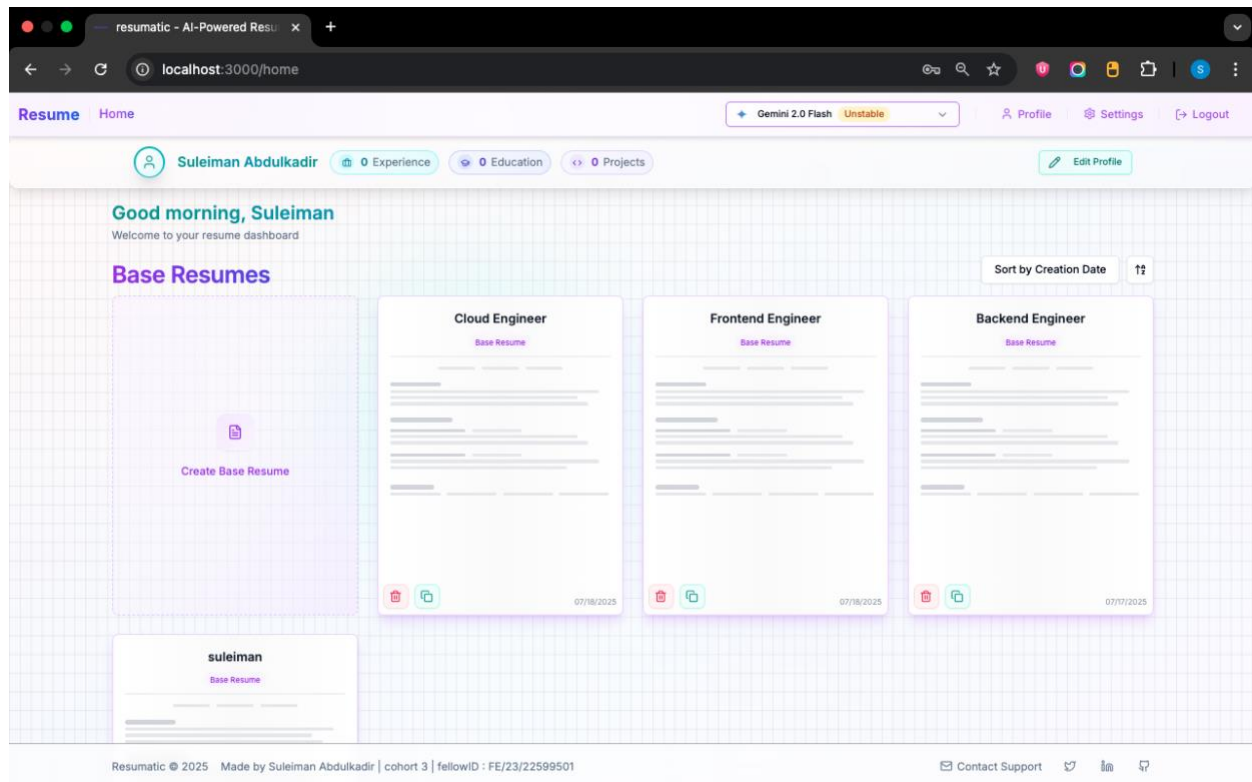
resumatic - AI-Powered Resu ×
+
localhost:3000/home

Resume | Home

Gemini 2.0 Flash Unstable

Profile Settings Logout

Suleiman Abdulkadir 0 Experience 0 Education 0 Projects

Edit Profile

Good morning, Suleiman
Welcome to your resume dashboard

Base Resumes

Sort by Creation Date

Create Base Resume

Cloud Engineer
Base Resume
07/18/2025

Frontend Engineer
Base Resume
07/18/2025

Backend Engineer
Base Resume
07/17/2025

suleiman
Base Resume

Resumatic © 2025 Made by Suleiman Abdulkadir | cohort 3 | fellowID : FE/23/22599501

Contact Support